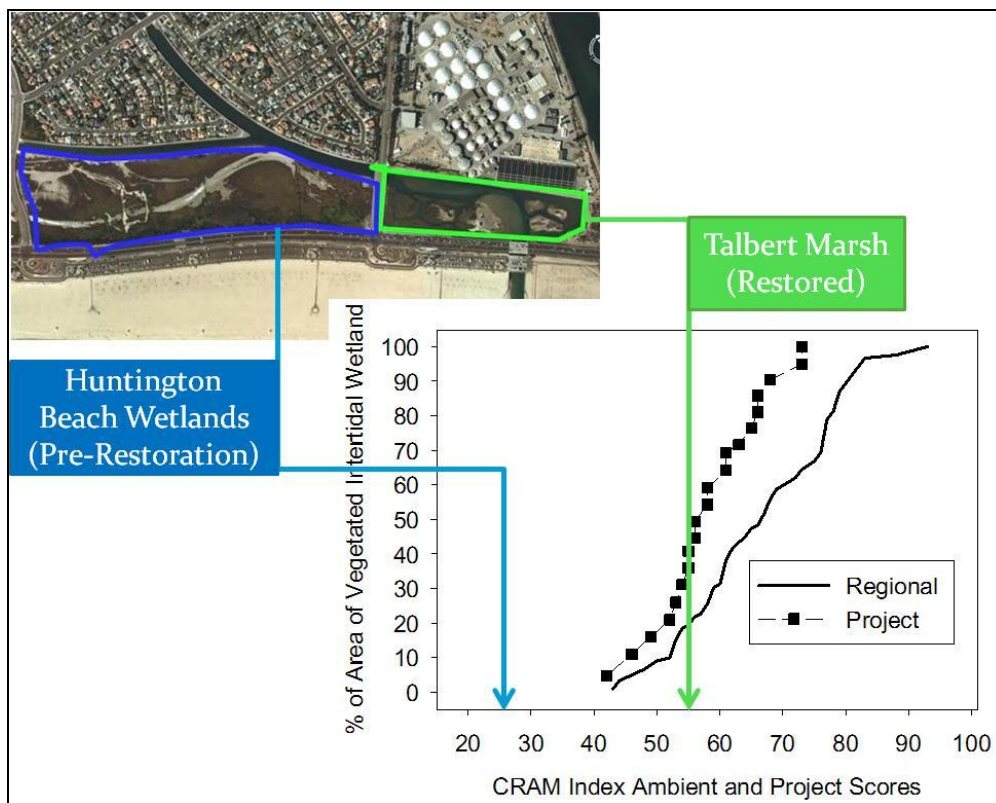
Talbert Marsh (Restored)

Huntington Beach Wetlands (Pre-Restoration)

% of Area of Vegetated Intertidal Wetland

100
90
80
70
60
50
40
30
20
10
0

Regional
Project

20 30 40 50 60 70 80 90 100

CRAM Index Ambient and Project Scores